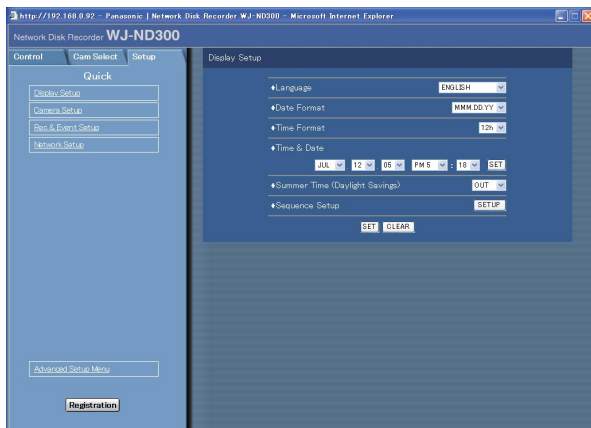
http://192.168.0.92 - Panasonic | Network Disk Recorder WJ-ND300 - Microsoft Internet Explorer

Network Disk Recorder WJ-ND300

Control | Cam Select | Setup

Quick

Display Setup

Camera Setup

Rec & Event Setup

Network Setup

Advanced Setup Menu

Registration

Display Setup

♦Language ENGLISH

♦Date Format MMM.DD.YY

♦Time Format 12h

♦Time & Date

JUL 12 05 PM 5 : 18 SET

♦Summer Time (Daylight Savings) OUT

♦Sequence Setup SETUP

SET CLEAR